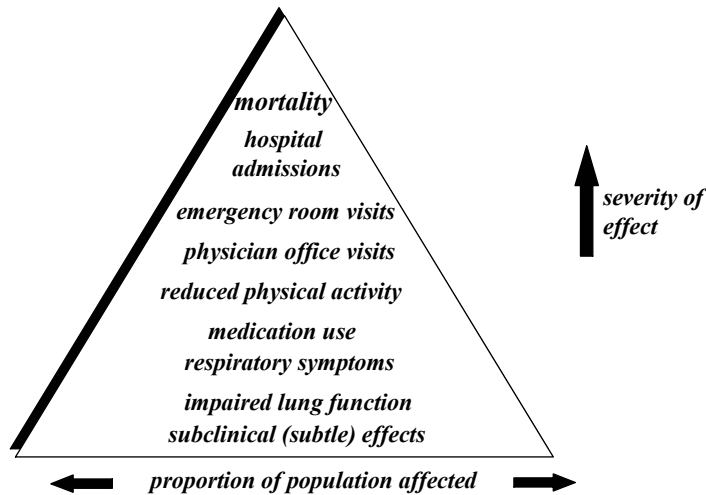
mortality
hospital admissions
emergency room visits
physician office visits
reduced physical activity
medication use
respiratory symptoms
impaired lung function
subclinical (subtle) effects

severity of effect

proportion of population affected